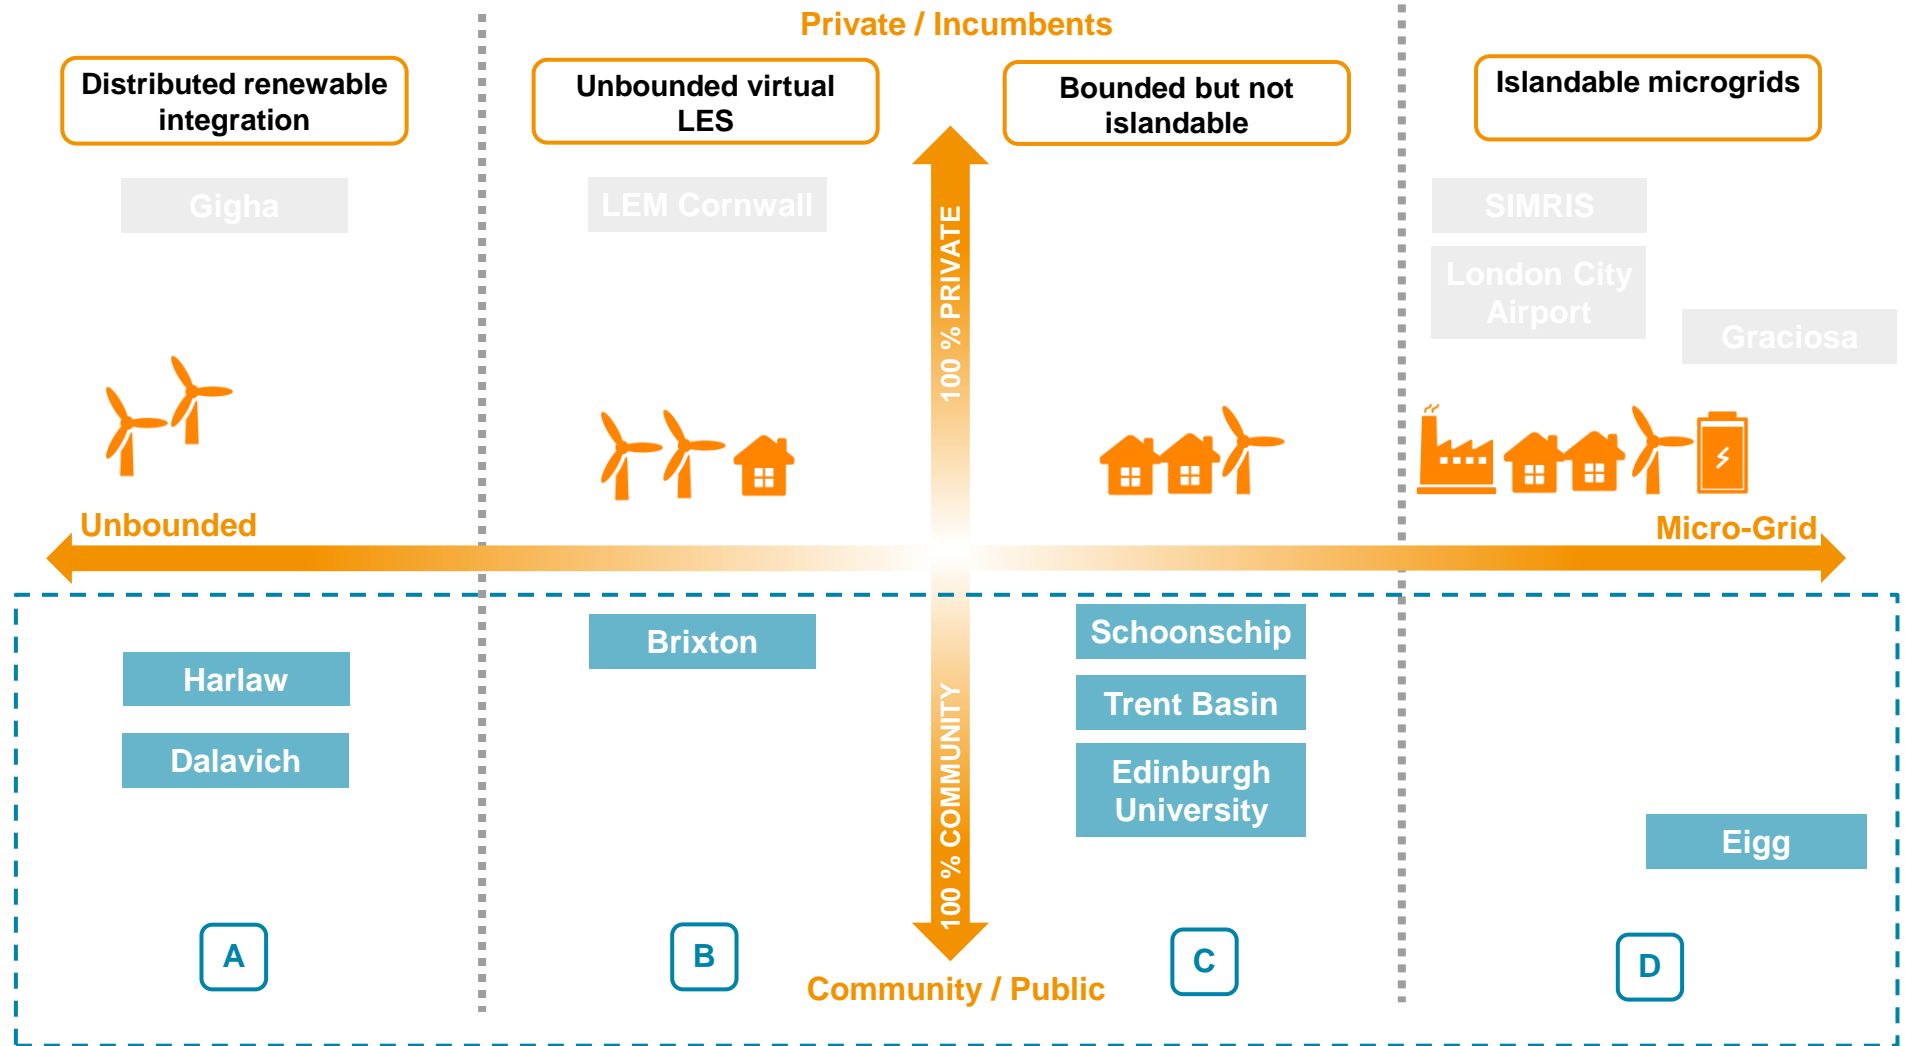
Private / Incumbents

Distributed renewable integration

Unbounded virtual LES

Bounded but not islandable

Islandable microgrids

Gigha

LEM Cornwall

SIMRIS

London City Airport

Graciosa

100 % PRIVATE

Unbounded

Micro-Grid

Brixton

Schoonschip

Harlaw

Trent Basin

Dalavich

Edinburgh University

100 % COMMUNITY

Eigg

A

B

C

D

Community / Public